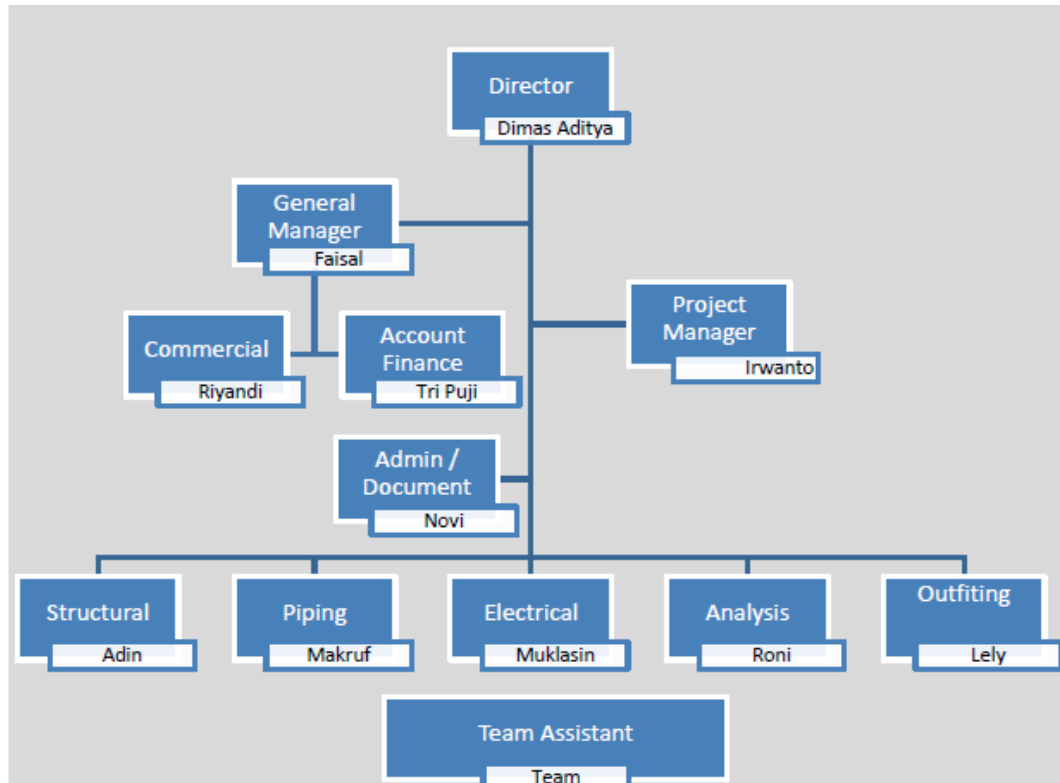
Director
Dimas Aditya

General Manager
Faisal

Project Manager
Irwanto

Commercial
Riyandi

Account Finance
Tri Puji

Admin / Document
Novi

Structural
Adin

Piping
Makruf

Electrical
Muklasin

Analysis
Roni

Outfiting
Lely

Team Assistant
Team